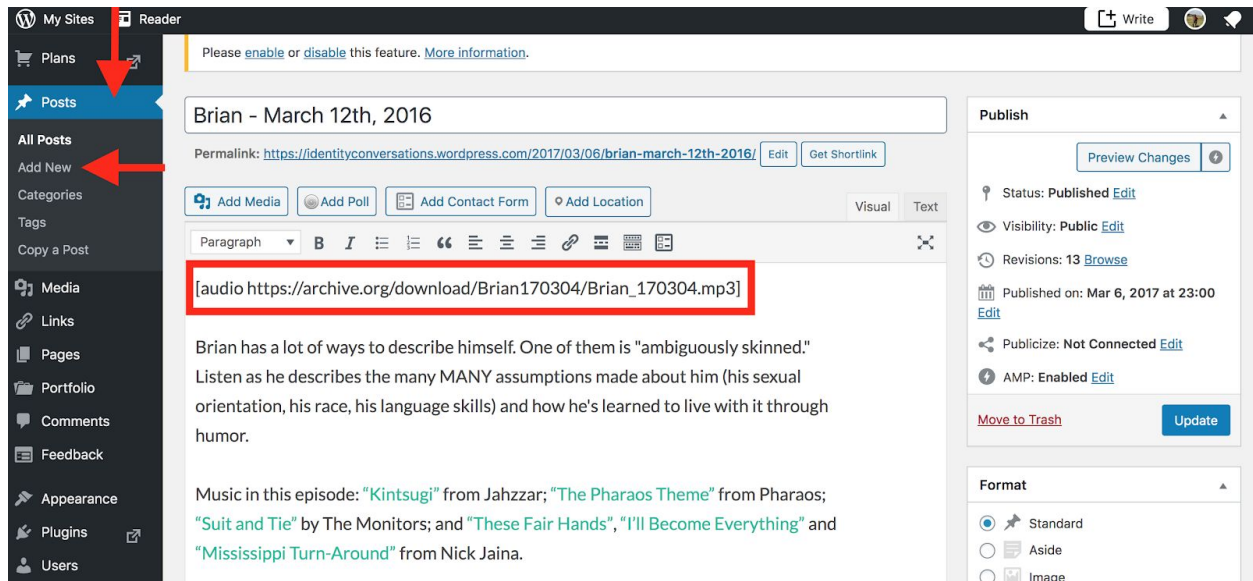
My Sites Reader Write

Plans
Posts
All Posts
Add New
Categories
Tags
Copy a Post
Media
Links
Pages
Portfolio
Comments
Feedback
Appearance
Plugins
Users

Please enable or disable this feature. More information.

Brian - March 12th, 2016

Permalink: https://identityconversations.wordpress.com/2017/03/06/brian-march-12th-2016/ Edit Get Shortlink

Add Media Add Poll Add Contact Form Add Location Visual Text

Paragraph B I

[audio https://archive.org/download/Brian170304/Brian_170304.mp3]

Brian has a lot of ways to describe himself. One of them is "ambiguously skinned." Listen as he describes the many MANY assumptions made about him (his sexual orientation, his race, his language skills) and how he's learned to live with it through humor.

Music in this episode: "Kintsugi" from Jahzzar; "The Pharaos Theme" from Pharaos; "Suit and Tie" by The Monitors; and "These Fair Hands", "I'll Become Everything" and "Mississippi Turn-Around" from Nick Jaina.

Publish
Preview Changes
Status: Published Edit
Visibility: Public Edit
Revisions: 13 Browse
Published on: Mar 6, 2017 at 23:00 Edit
Publicize: Not Connected Edit
AMP: Enabled Edit
Move to Trash
Update

Format
Standard
Aside
Image